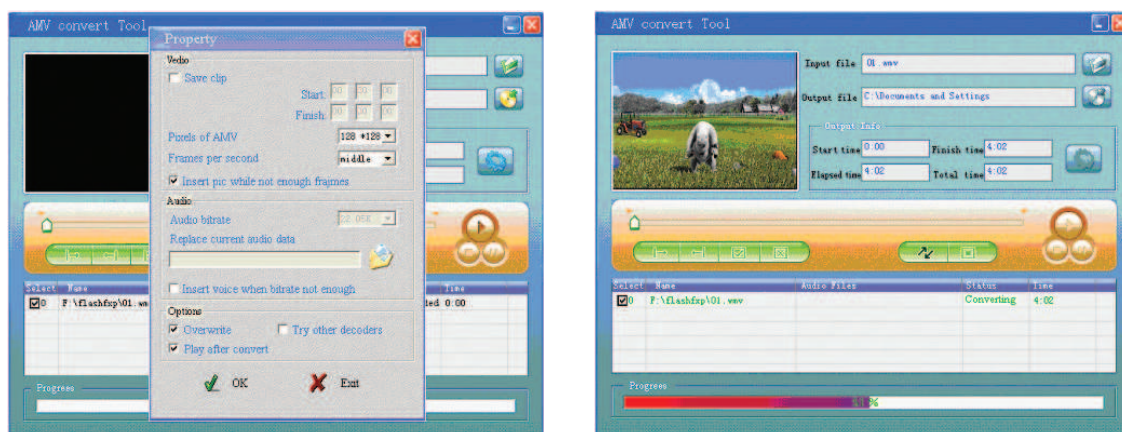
AMV convert Tool

Property

Vedio

Save clip

Start: 00 00 00

Finish: 00 00 00

Pixels of AMV 128 *128

Frames per second middle

Insert pic while not enough frajmes

Audio

Audio bitrate 22.05K

Replace current audio data

Insert voice when bitrate not enough

Options

Overwrite

Try other decoders

Play after convert

OK

Exit

Select Name Time

0 F:\flashfxp\01.wm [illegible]ted 0:00

Progress

AMV convert Tool

Input file 01.wmv

Output file C:\Documents and Settings

Output Info

Start time 0:00

Finish time 4:02

Elapsed time 4:02

Total time 4:02

| Select | Name | Audio Files | Status | Time |
|---|---|---|---|---|
| 0 | F:\flashfxp\01.wmv | | Converting | 4:02 |

Progress

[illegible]%